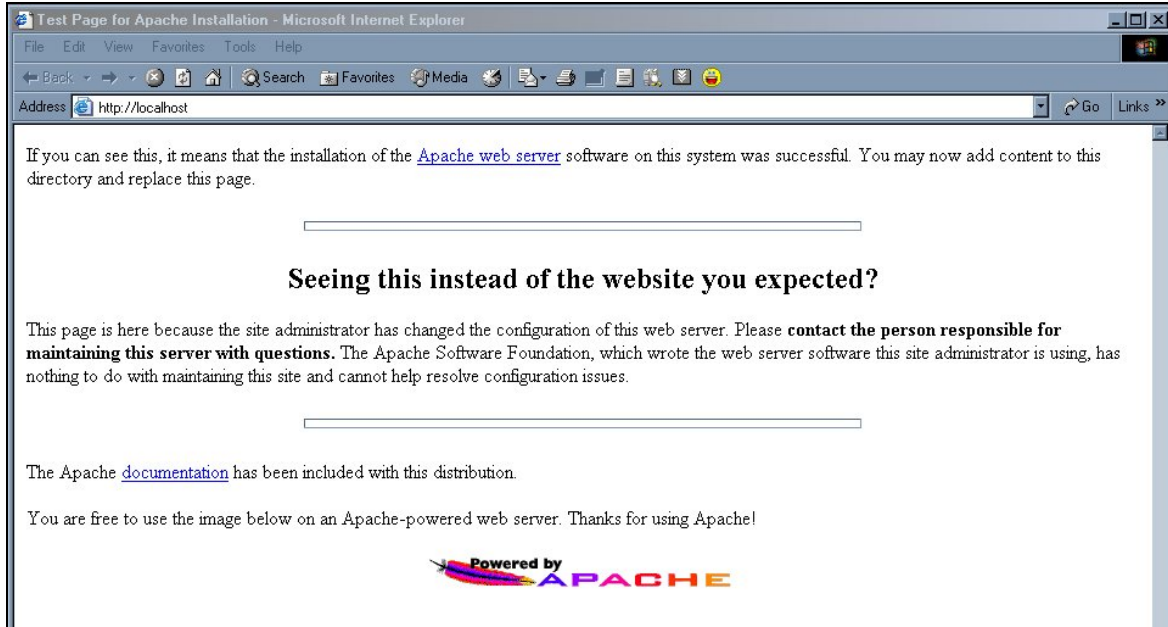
Test Page for Apache Installation - Microsoft Internet Explorer

File Edit View Favorites Tools Help

Back Search Favorites Media

Address http://localhost Go Links »

If you can see this, it means that the installation of the Apache web server software on this system was successful. You may now add content to this directory and replace this page.

Seeing this instead of the website you expected?

This page is here because the site administrator has changed the configuration of this web server. Please **contact the person responsible for maintaining this server with questions.** The Apache Software Foundation, which wrote the web server software this site administrator is using, has nothing to do with maintaining this site and cannot help resolve configuration issues.

The Apache documentation has been included with this distribution.

You are free to use the image below on an Apache-powered web server. Thanks for using Apache!

Powered by APACHE